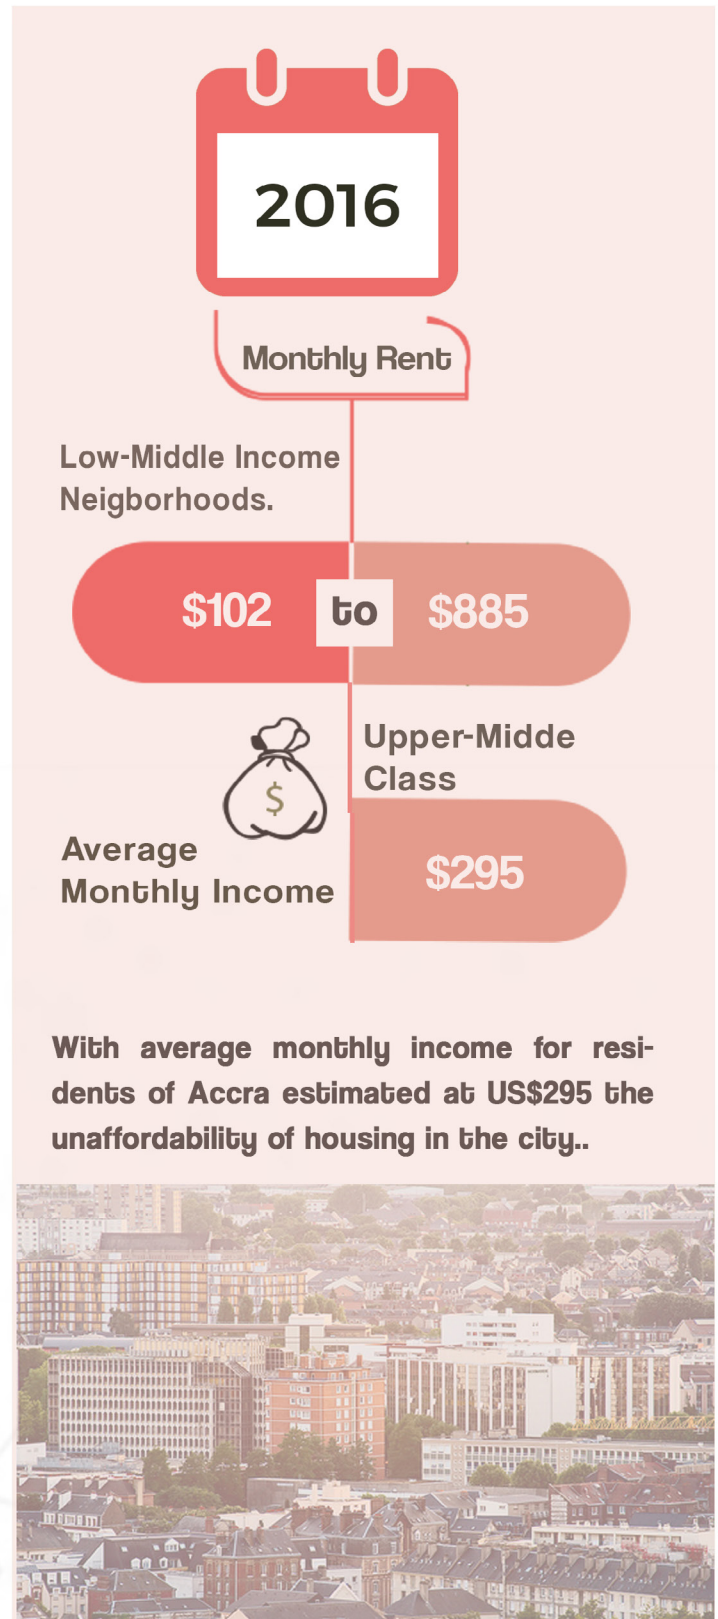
2016

Monthly Rent

Low-Middle Income Neigborhoods.

$102 to $885

Upper-Midde Class

$

Average Monthly Income

$295

With average monthly income for residents of Accra estimated at US$295 the unaffordability of housing in the city..